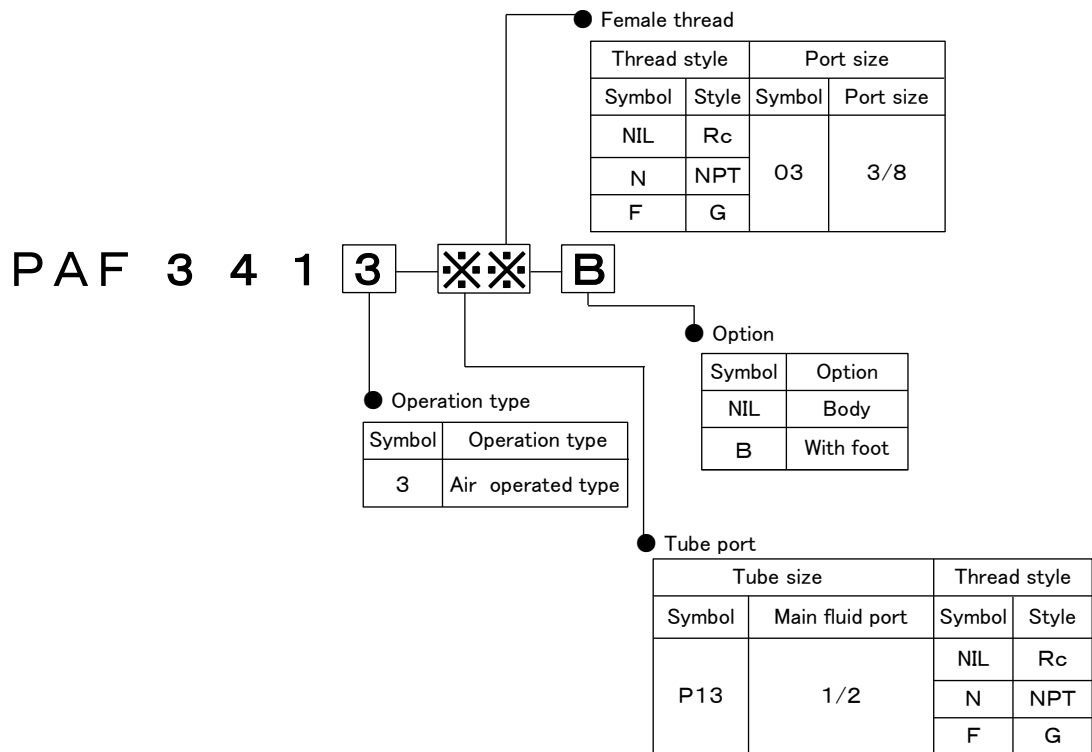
Female thread

| Thread style | | Port size | |
|---|---|---|---|
| Symbol | Style | Symbol | Port size |
| NIL | Rc | 03 | 3/8 |
| N | NPT | | |
| F | G | | |

PAF 3 4 1 3 – ※※ – B

Option

| Symbol | Option |
|---|---|
| NIL | Body |
| B | With foot |

Operation type

| Symbol | Operation type |
|---|---|
| 3 | Air operated type |

Tube port

| Tube size | | Thread style | |
|---|---|---|---|
| Symbol | Main fluid port | Symbol | Style |
| P13 | 1/2 | NIL | Rc |
| | | N | NPT |
| | | F | G |